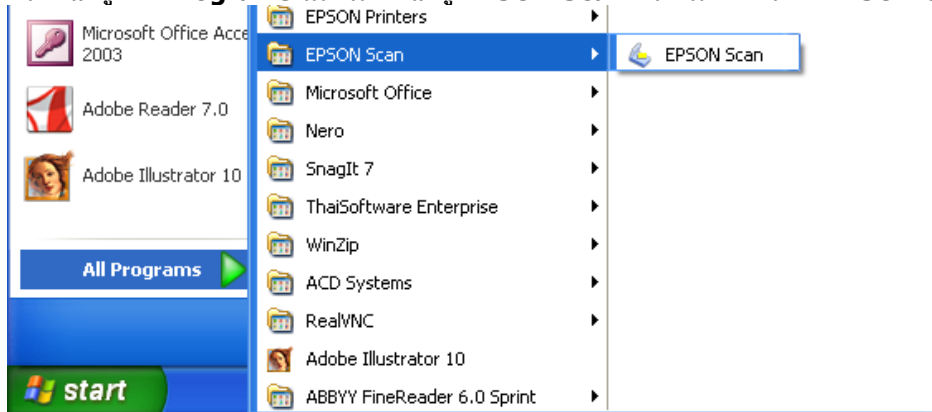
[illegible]

Microsoft Office Acce
2003

Adobe Reader 7.0

Adobe Illustrator 10

All Programs

start

EPSON Printers
EPSON Scan
Microsoft Office
Nero
SnagIt 7
ThaiSoftware Enterprise
WinZip
ACD Systems
RealVNC
Adobe Illustrator 10
ABBYY FineReader 6.0 Sprint

EPSON Scan